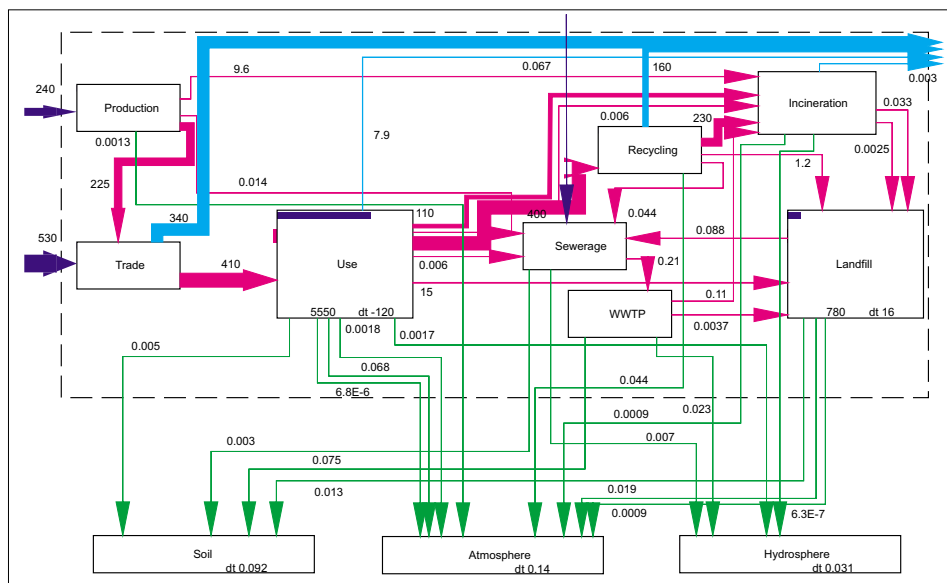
240
Production
0.0013
225
9.6
0.067
160
0.003
Incineration
0.033
0.0025
7.9
0.006
230
Recycling
1.2
0.014
340
110
400
0.044
530
Trade
410
Use
Sewerage
0.088
Landfill
0.006
0.21
15
0.11
WWTP
5550
dt -120
0.0037
780
dt 16
0.0018
0.0017
0.005
0.068
0.044
6.8E-6
0.0009
0.023
0.003
0.007
0.075
0.013
0.019
0.0009
6.3E-7
Soil
dt 0.092
Atmosphere
dt 0.14
Hydrosphere
dt 0.031